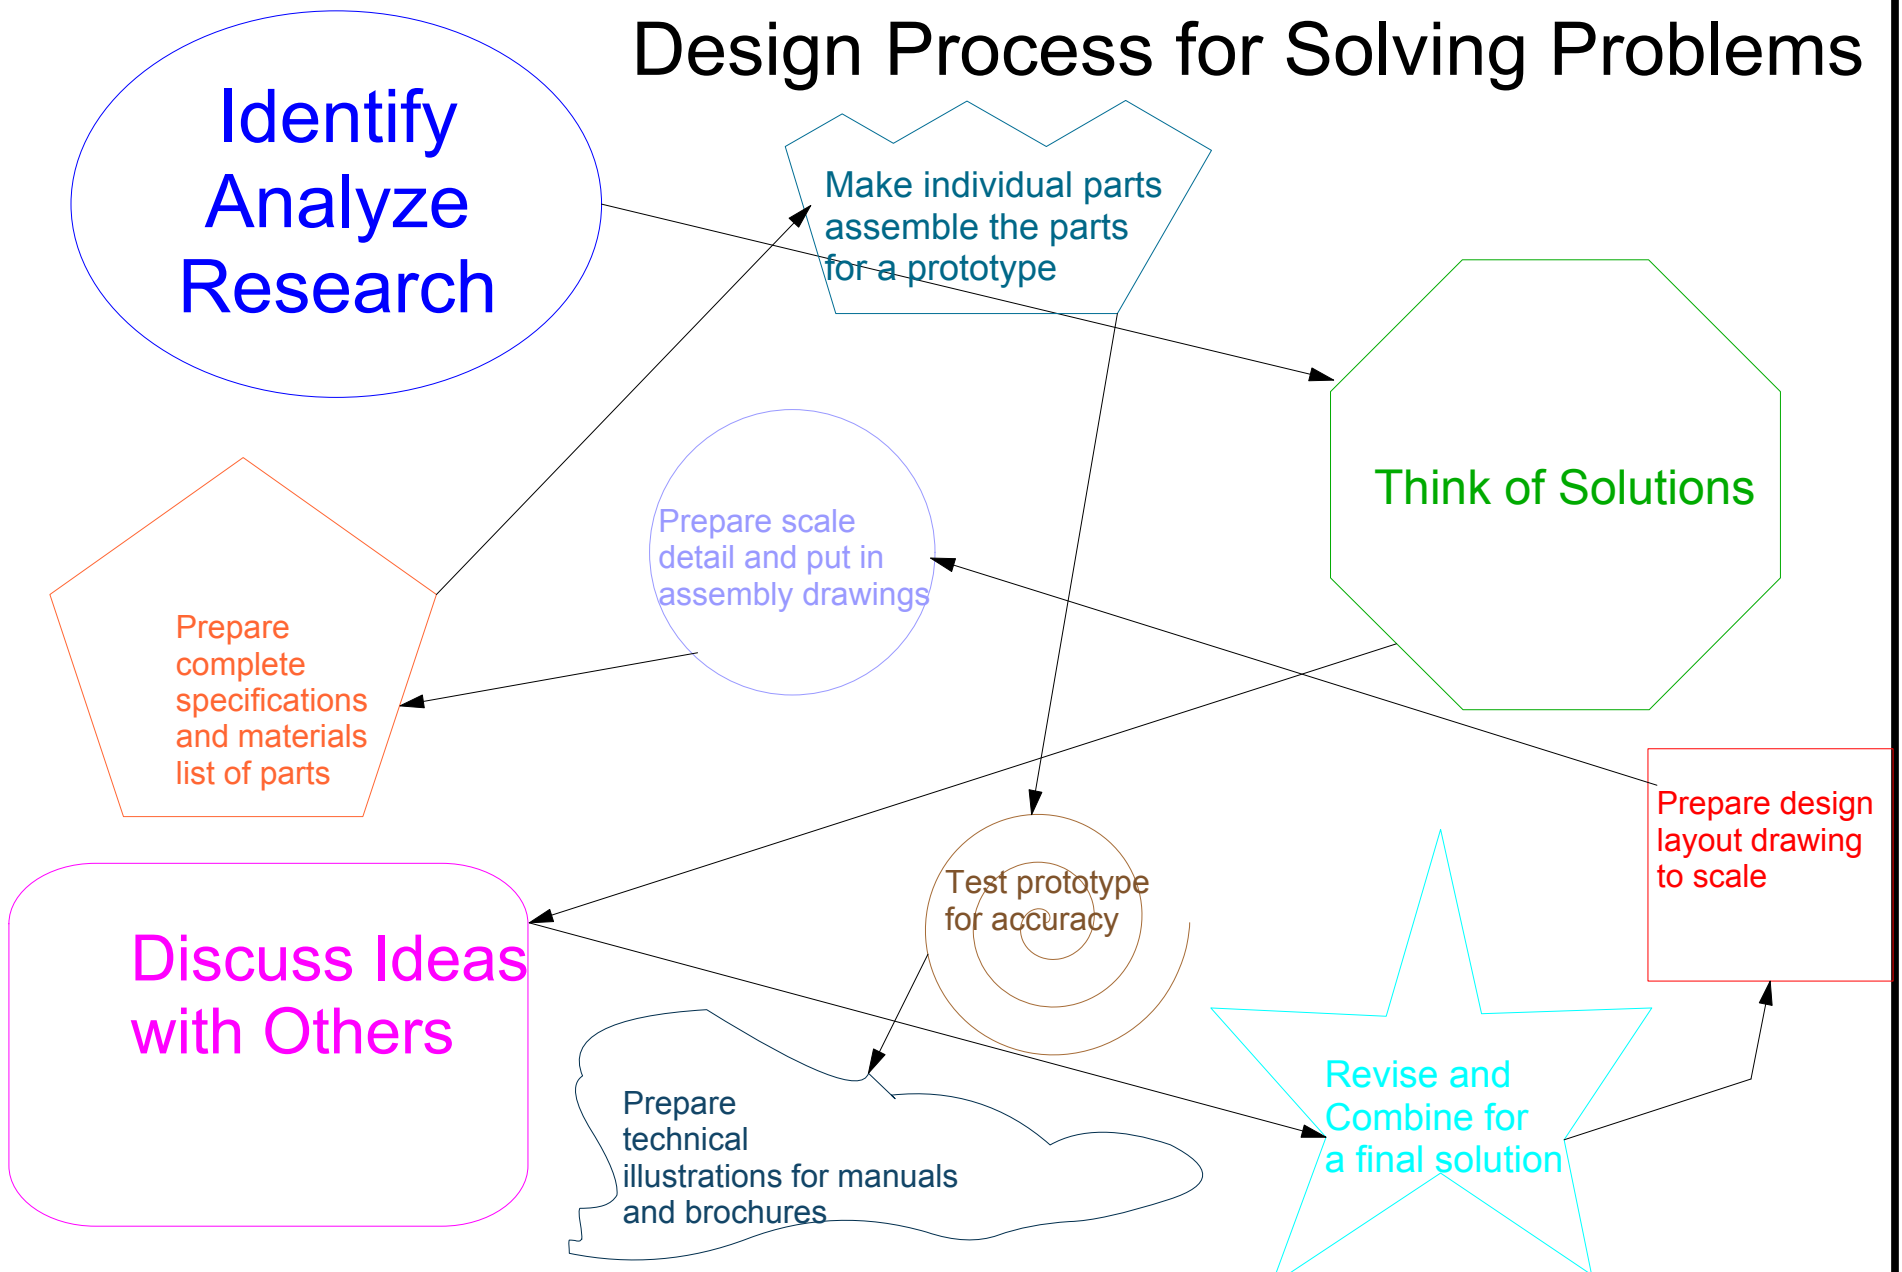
Design Process for Solving Problems

Identify
Analyze
Research

Make individual parts
assemble the parts
for a prototype

Think of Solutions

Prepare scale
detail and put in
assembly drawings

Prepare
complete
specifications
and materials
list of parts

Prepare design
layout drawing
to scale

Test prototype
for accuracy

Discuss Ideas
with Others

Revise and
Combine for
a final solution

Prepare
technical
illustrations for manuals
and brochures